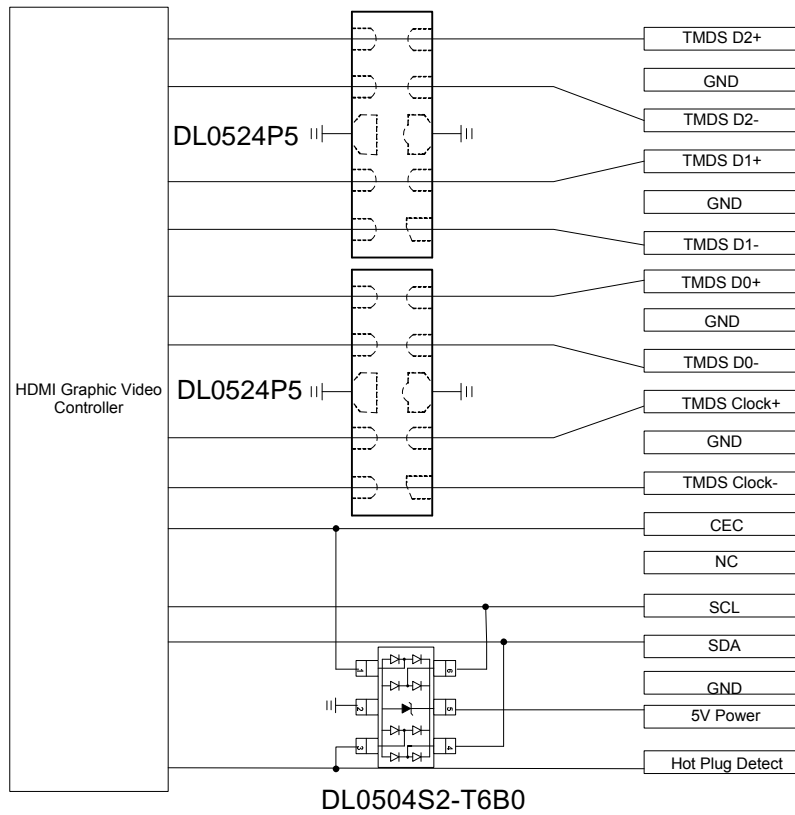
TMDS D2+

GND

TMDS D2-

DL0524P5

TMDS D1+

GND

TMDS D1-

TMDS D0+

GND

TMDS D0-

HDMI Graphic Video Controller

DL0524P5

TMDS Clock+

GND

TMDS Clock-

CEC

NC

SCL

SDA

GND

5V Power

Hot Plug Detect

1

2

3

6

5

4

DL0504S2-T6B0